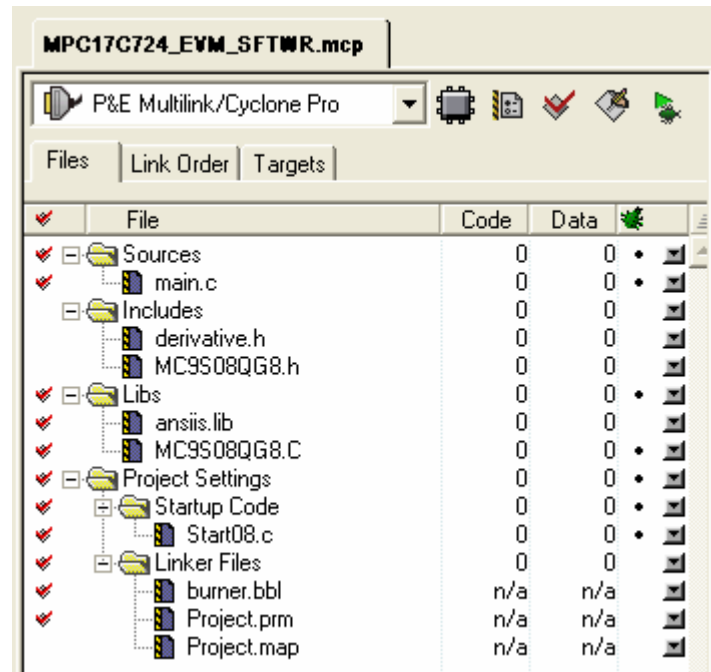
MPC17C724_EVM_SFTWR.mcp

P&E Multilink/Cyclone Pro

Files | Link Order | Targets

| File | Code | Data |
|---|---|---|
| Sources | 0 | 0 |
| main.c | 0 | 0 |
| Includes | 0 | 0 |
| derivative.h | 0 | 0 |
| MC9S08QG8.h | 0 | 0 |
| Libs | 0 | 0 |
| ansiis.lib | 0 | 0 |
| MC9S08QG8.C | 0 | 0 |
| Project Settings | 0 | 0 |
| Startup Code | 0 | 0 |
| Start08.c | 0 | 0 |
| Linker Files | 0 | 0 |
| burner.bbl | n/a | n/a |
| Project.prm | n/a | n/a |
| Project.map | n/a | n/a |